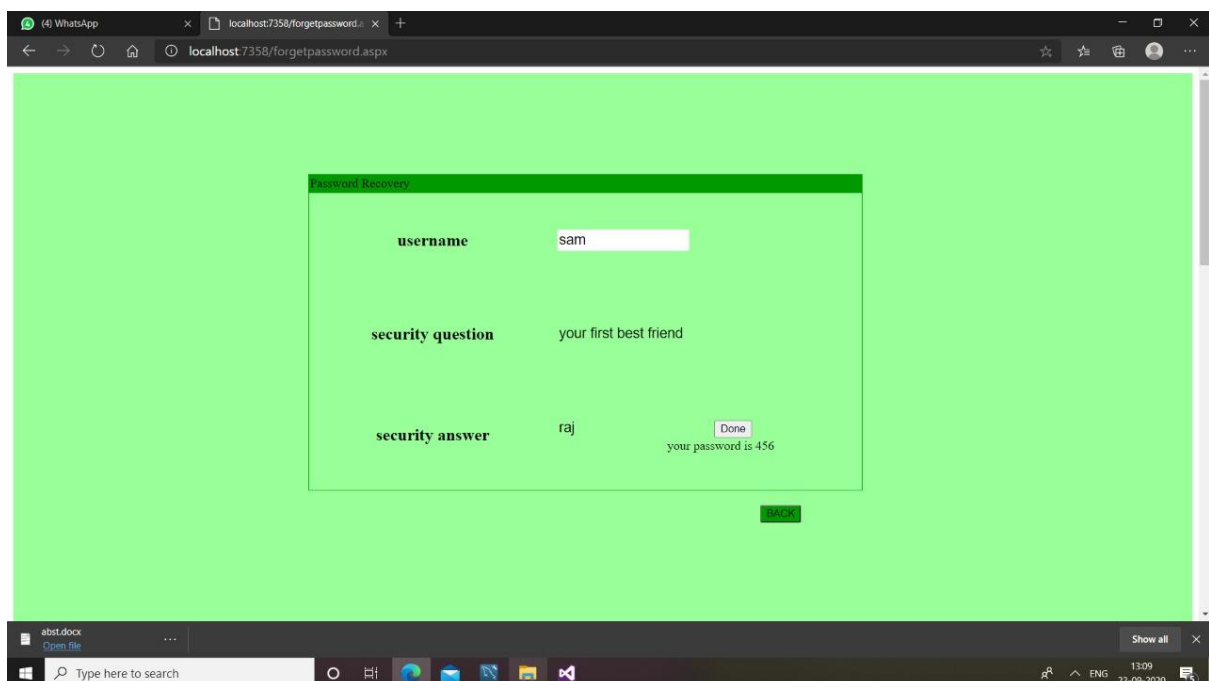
(4) WhatsApp
localhost:7358/forgetpassword.a
localhost:7358/forgetpassword.aspx

Password Recovery

username
sam

security question
your first best friend

security answer
raj
Done
your password is 456

BACK

abst.docx
Open file
Show all

Type here to search
ENG
13:09
22-09-2020